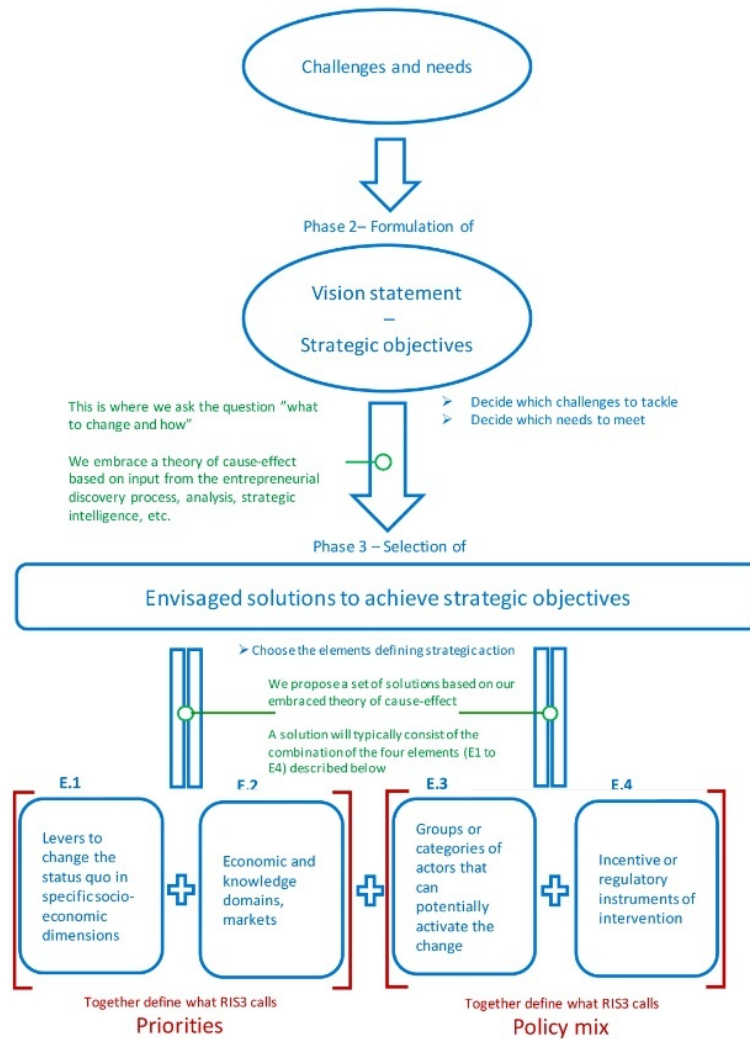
Challenges and needs

Phase 2– Formulation of

Vision statement
–
Strategic objectives

This is where we ask the question "what to change and how"

We embrace a theory of cause-effect based on input from the entrepreneurial discovery process, analysis, strategic intelligence, etc.

➢ Decide which challenges to tackle
➢ Decide which needs to meet

Phase 3 – Selection of

Envisaged solutions to achieve strategic objectives

➢ Choose the elements defining strategic action

We propose a set of solutions based on our embraced theory of cause-effect

A solution will typically consist of the combination of the four elements (E1 to E4) described below

E.1

Levers to change the status quo in specific socio-economic dimensions

E.2

Economic and knowledge domains, markets

E.3

Groups or categories of actors that can potentially activate the change

E.4

Incentive or regulatory instruments of intervention

Together define what RIS3 calls
Priorities

Together define what RIS3 calls
Policy mix